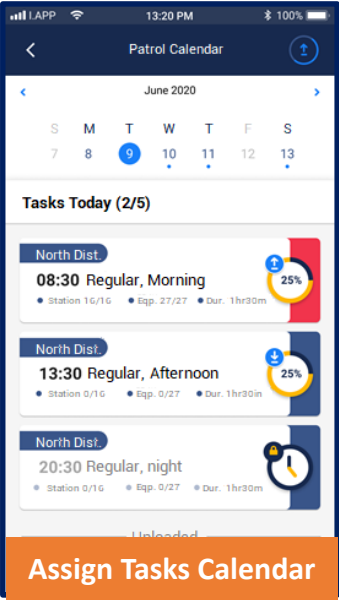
I.APP 13:20 PM 100%

Patrol Calendar

June 2020

| S | M | T | W | T | F | S |
|---|---|---|---|---|---|---|
| 7 | 8 | 9 | 10 | 11 | 12 | 13 |

Tasks Today (2/5)

North Dist.
08:30 Regular, Morning
Station 16/16 Eqp. 27/27 Dur. 1hr30m
25%

North Dist.
13:30 Regular, Afternoon
Station 0/16 Eqp. 0/27 Dur. 1hr30m
25%

North Dist.
20:30 Regular, night
Station 0/16 Eqp. 0/27 Dur. 1hr30m

Uploaded

Assign Tasks Calendar